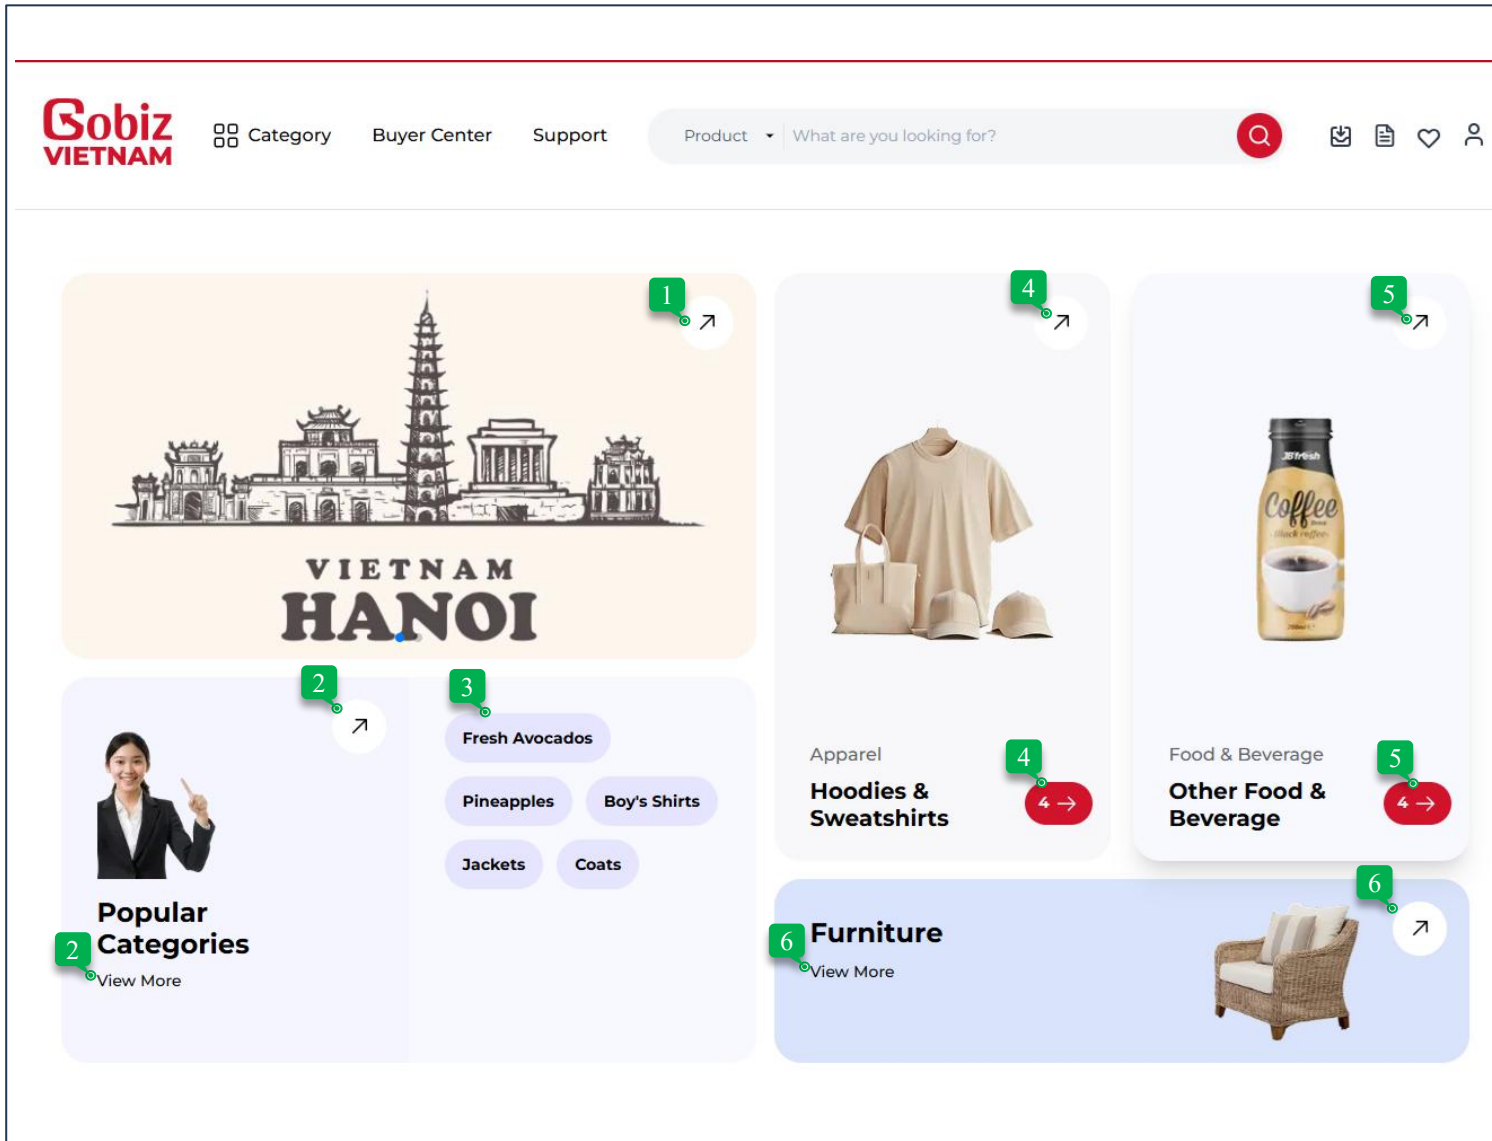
Gobiz VIETNAM

Category Buyer Center Support

Product What are you looking for?

1

VIETNAM HANOI

4

5

JBfresh Coffee

2

3

Fresh Avocados

Pineapples Boy's Shirts

Jackets Coats

Popular Categories

2

View More

Apparel

4

Hoodies & Sweatshirts

4 →

Food & Beverage

5

Other Food & Beverage

4 →

6

6

Furniture

View More